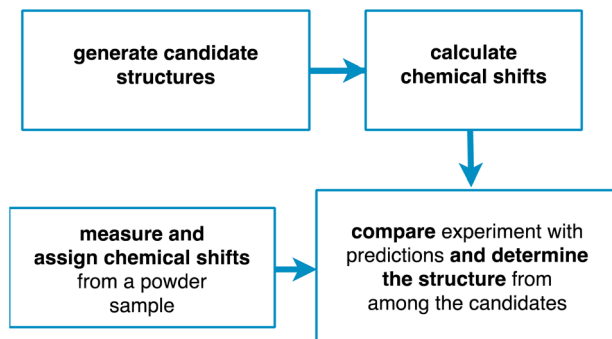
generate candidate structures

calculate chemical shifts

measure and assign chemical shifts from a powder sample

compare experiment with predictions and determine the structure from among the candidates